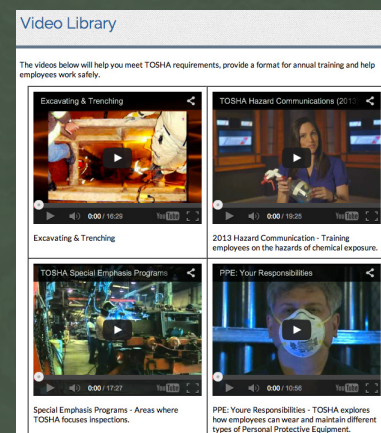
Video Library

The videos below will help you meet TOSHA requirements, provide a format for annual training and help employees work safely.

Excavating & Trenching

0:00 / 10:29

Excavating & Trenching

TOSHA Hazard Communications (2013

0:00 / 19:25

2013 Hazard Communication - Training employees on the hazards of chemical exposure.

TOSHA Special Emphasis Programs

0:00 / 17:27

Special Emphasis Programs - Areas where TOSHA focuses inspections.

PPE: Your Responsibilities

0:00 / 10:56

PPE: Youre Responsibilities - TOSHA explores how employees can wear and maintain different types of Personal Protective Equipment.